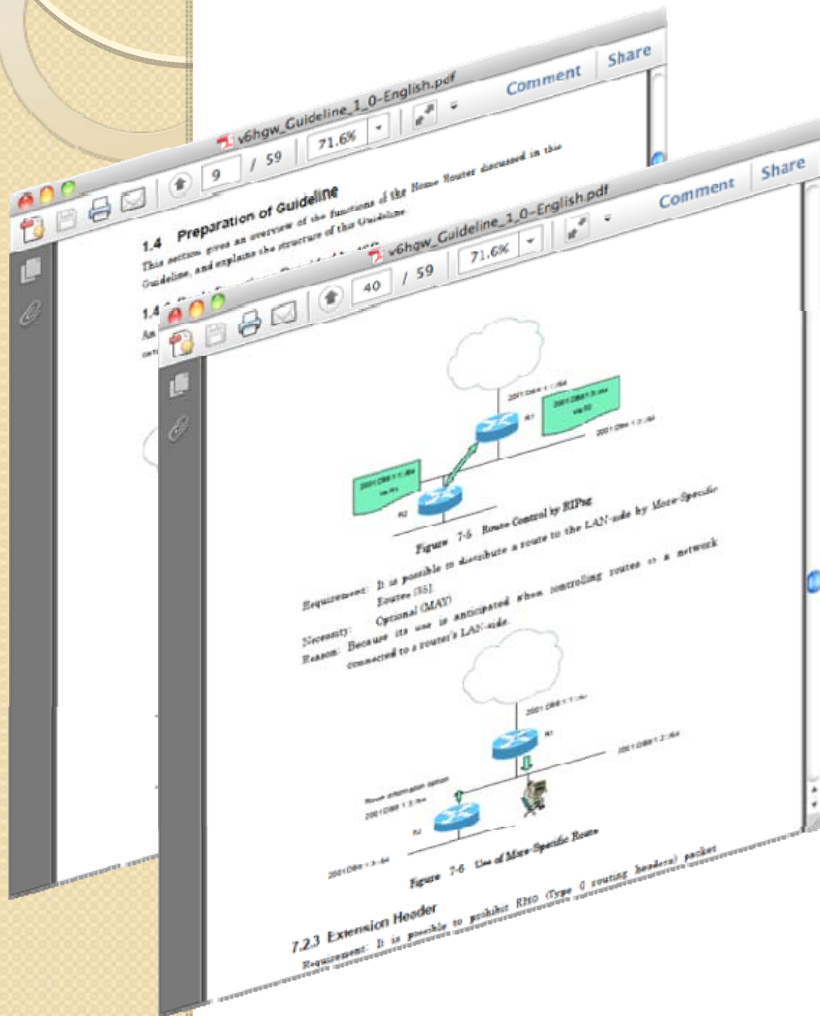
v6hgw_Guideline_1_0-English.pdf

Comment

Share

9 / 59

71.6%

1.4 Preparation of Guideline

This section gives an overview of the functions of the Home Router discussed in this Guideline, and explains the structure of this Guideline.

1.4 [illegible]

An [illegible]

v6hgw_Guideline_1_0-English.pdf

Comment

Share

40 / 59

71.6%

2001:DB8:1:1::/64

2001:DB8:1:3::/64

2001:DB8:1:2::/64

2001:DB8:1:1::/64

R1

R2

Figure 7-5 Route Control by RIPng

Requirement: It is possible to distribute a route to the LAN-side by More-Specific Routes [55].

Necessity: Optional (MAY)

Reason: Because its use is anticipated when controlling routes to a network connected to a router's LAN-side.

2001:DB8:1:1::/64

R1

2001:DB8:1:2::/64

Route information option

2001:DB8:1:3::/64

R2

2001:DB8:1:3::/64

Figure 7-6 Use of More-Specific Routes

7.2.3 Extension Header

Requirement: It is possible to prohibit RH0 (Type 0 routing headers) packet